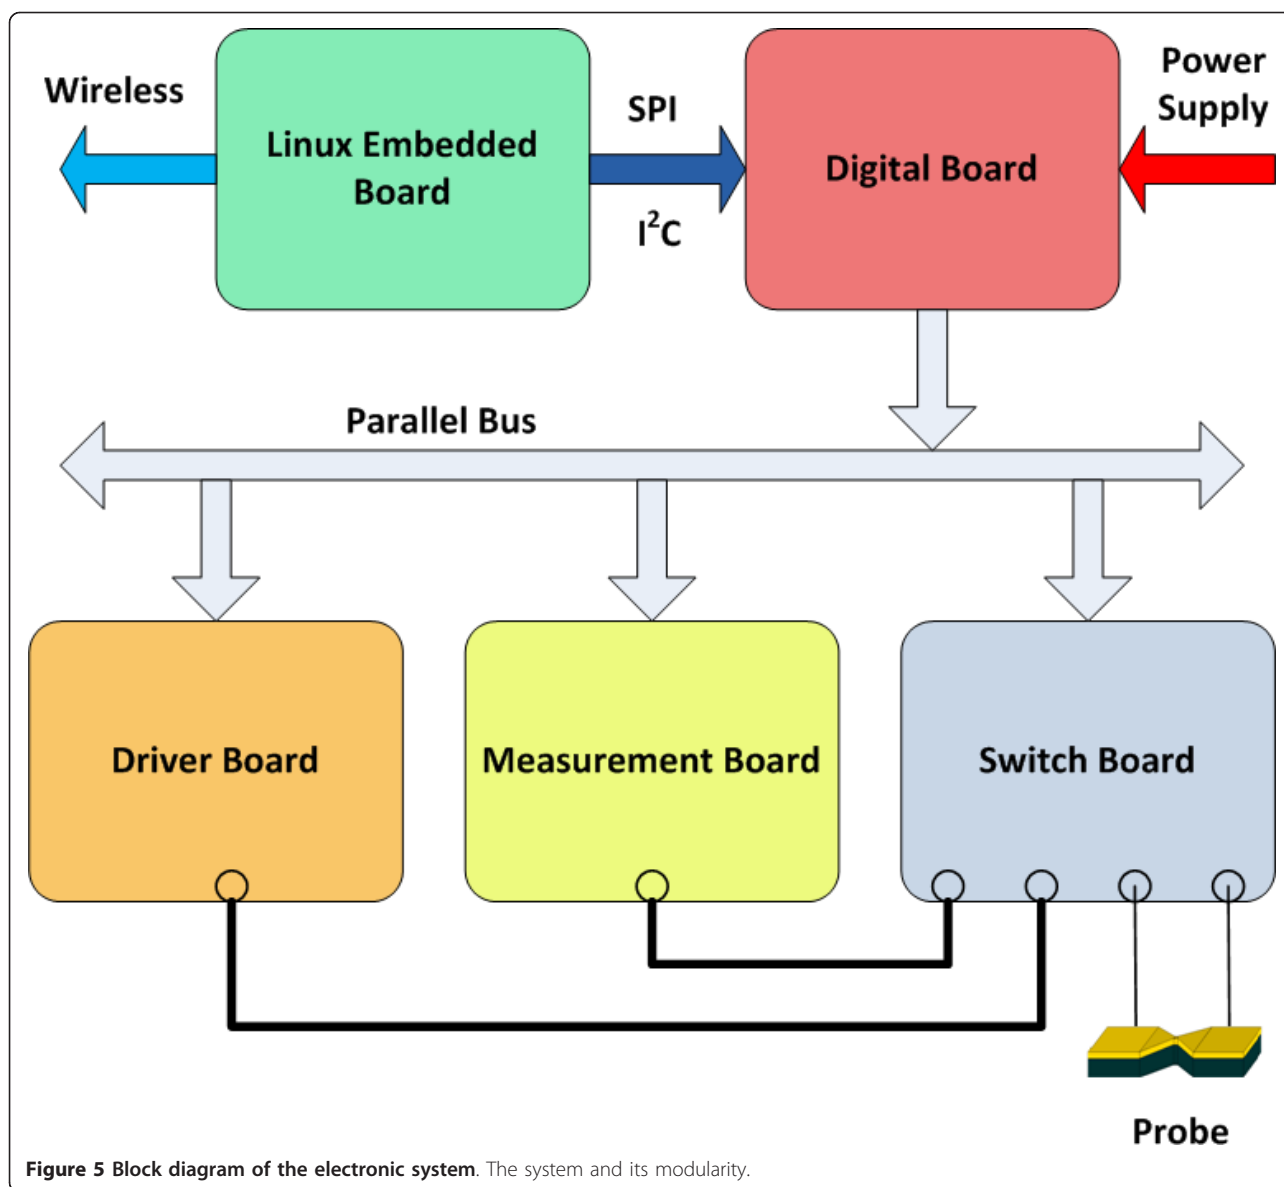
Wireless

Linux Embedded Board

SPI

$I^2C$

Digital Board

Power Supply

Parallel Bus

Driver Board

Measurement Board

Switch Board

Probe

Figure 5 Block diagram of the electronic system. The system and its modularity.